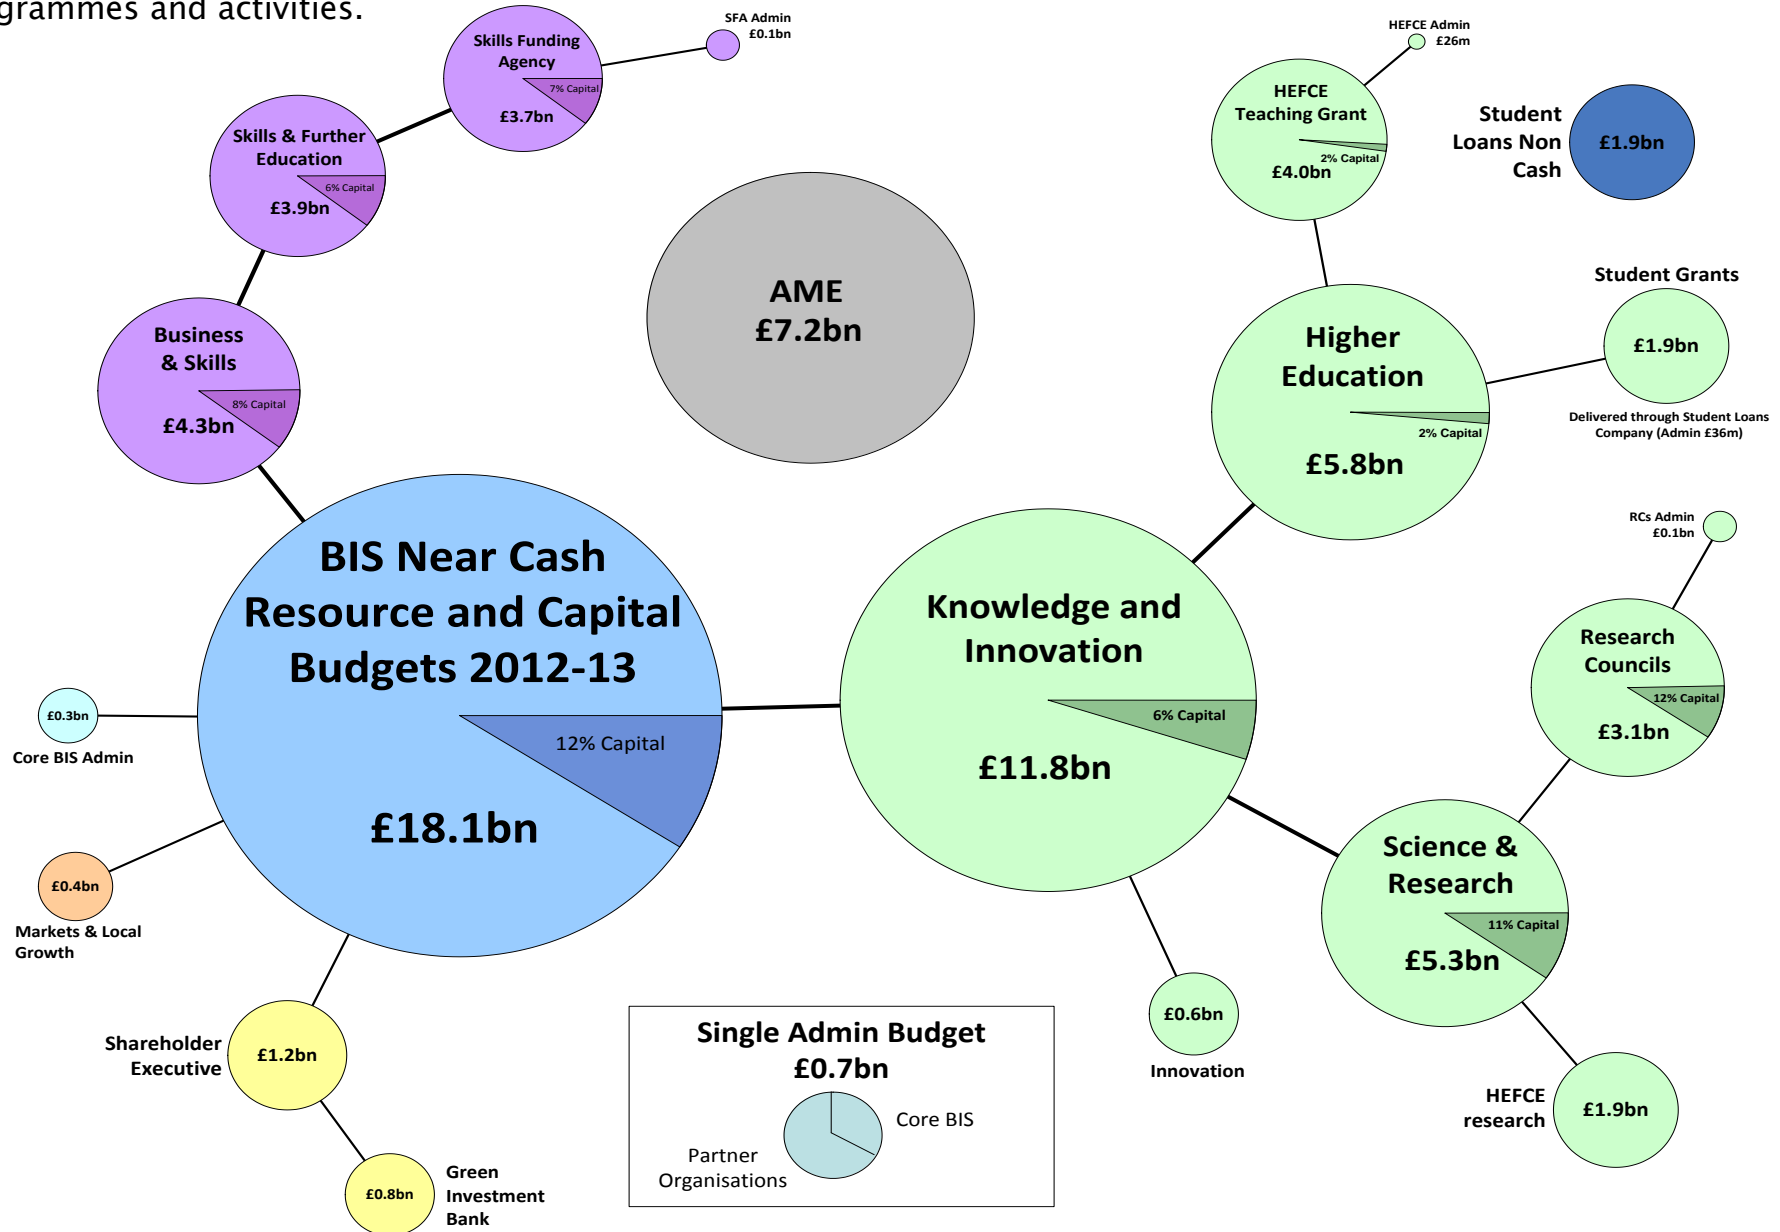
grammes and activities.

Skills Funding Agency
7% Capital
£3.7bn

SFA Admin
£0.1bn

Skills & Further Education
6% Capital
£3.9bn

Business & Skills
8% Capital
£4.3bn

AME
£7.2bn

HEFCE Admin
£26m

HEFCE Teaching Grant
2% Capital
£4.0bn

Student Loans Non Cash
£1.9bn

Student Grants
£1.9bn
Delivered through Student Loans Company (Admin £36m)

Higher Education
2% Capital
£5.8bn

RCs Admin
£0.1bn

Research Councils
12% Capital
£3.1bn

BIS Near Cash Resource and Capital Budgets 2012-13
12% Capital
£18.1bn

£0.3bn
Core BIS Admin

£0.4bn
Markets & Local Growth

Knowledge and Innovation
6% Capital
£11.8bn

Science & Research
11% Capital
£5.3bn

Shareholder Executive
£1.2bn

£0.8bn
Green Investment Bank

Single Admin Budget
£0.7bn
Core BIS
Partner Organisations

£0.6bn
Innovation

HEFCE research
£1.9bn